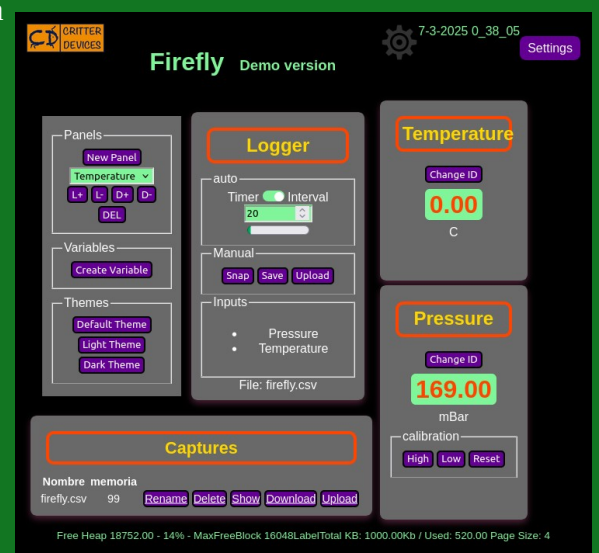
CD CRITTER DEVICES

Firefly Demo version

7-3-2025 0_38_05

Settings

Panels
New Panel
Temperature
L+ L- D+ D-
DEL

Variables
Create Variable

Themes
Default Theme
Light Theme
Dark Theme

Logger

auto
Timer Interval
20

Manual
Snap Save Upload

Inputs
• Pressure
• Temperature

File: firefly.csv

Temperature
Change ID
0.00
C

Pressure
Change ID
169.00
mBar
calibration
High Low Reset

Captures

| Nombre | memoria | | | | | |
|---|---|---|---|---|---|---|
| firefly.csv | 99 | Rename | Delete | Show | Download | Upload |

Free Heap 18752.00 - 14% - MaxFreeBlock 16048LabelTotal KB: 1000.00Kb / Used: 520.00 Page Size: 4